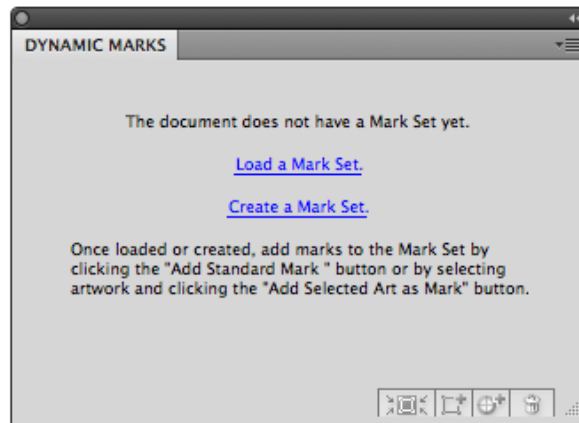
DYNAMIC MARKS

The document does not have a Mark Set yet.

Load a Mark Set.

Create a Mark Set.

Once loaded or created, add marks to the Mark Set by clicking the "Add Standard Mark " button or by selecting artwork and clicking the "Add Selected Art as Mark" button.